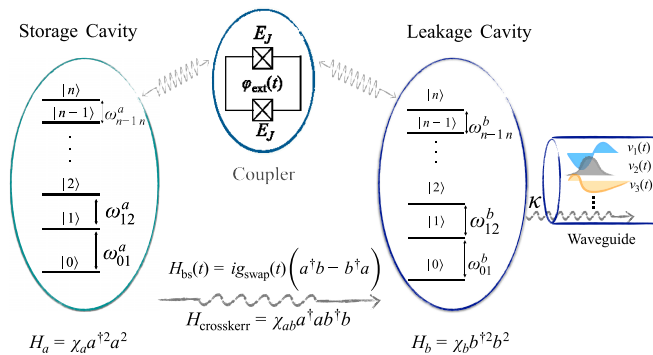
Storage Cavity

$|n\rangle$
$|n-1\rangle$
$\omega^a_{n-1\,n}$
$\vdots$
$|2\rangle$
$|1\rangle$
$\omega^a_{12}$
$|0\rangle$
$\omega^a_{01}$

$E_J$
$\varphi_{\text{ext}}(t)$
$E_J$

Coupler

Leakage Cavity

$|n\rangle$
$|n-1\rangle$
$\omega^b_{n-1\,n}$
$\vdots$
$|2\rangle$
$|1\rangle$
$\omega^b_{12}$
$|0\rangle$
$\omega^b_{01}$

$\kappa$

$v_1(t)$
$v_2(t)$
$v_3(t)$
$\vdots$

Waveguide

$H_{\text{bs}}(t) = ig_{\text{swap}}(t)\left(a^\dagger b - b^\dagger a\right)$
$H_{\text{crosskerr}} = \chi_{ab} a^\dagger a b^\dagger b$

$H_a = \chi_a a^{\dagger 2} a^2$

$H_b = \chi_b b^{\dagger 2} b^2$